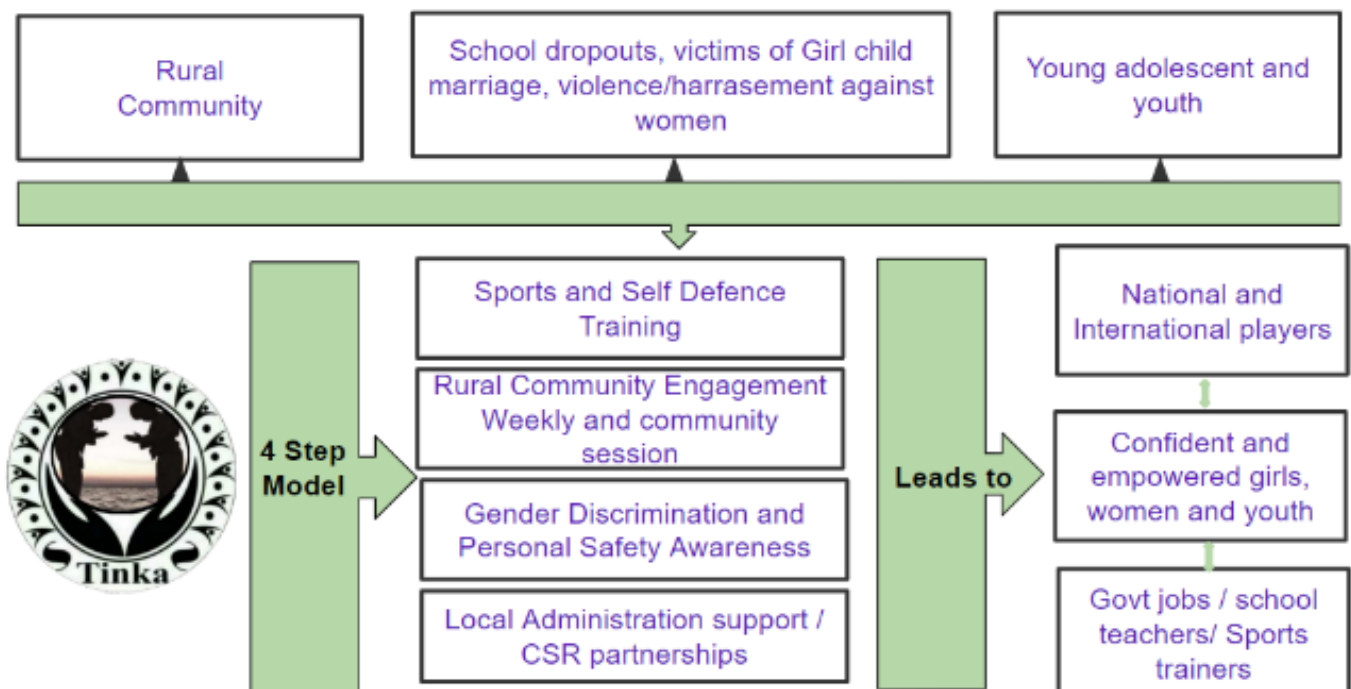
Rural Community

School dropouts, victims of Girl child marriage, violence/harrasement against women

Young adolescent and youth

Tinka

4 Step Model

Sports and Self Defence Training

Rural Community Engagement Weekly and community session

Gender Discrimination and Personal Safety Awareness

Local Administration support / CSR partnerships

Leads to

National and International players

Confident and empowered girls, women and youth

Govt jobs / school teachers/ Sports trainers